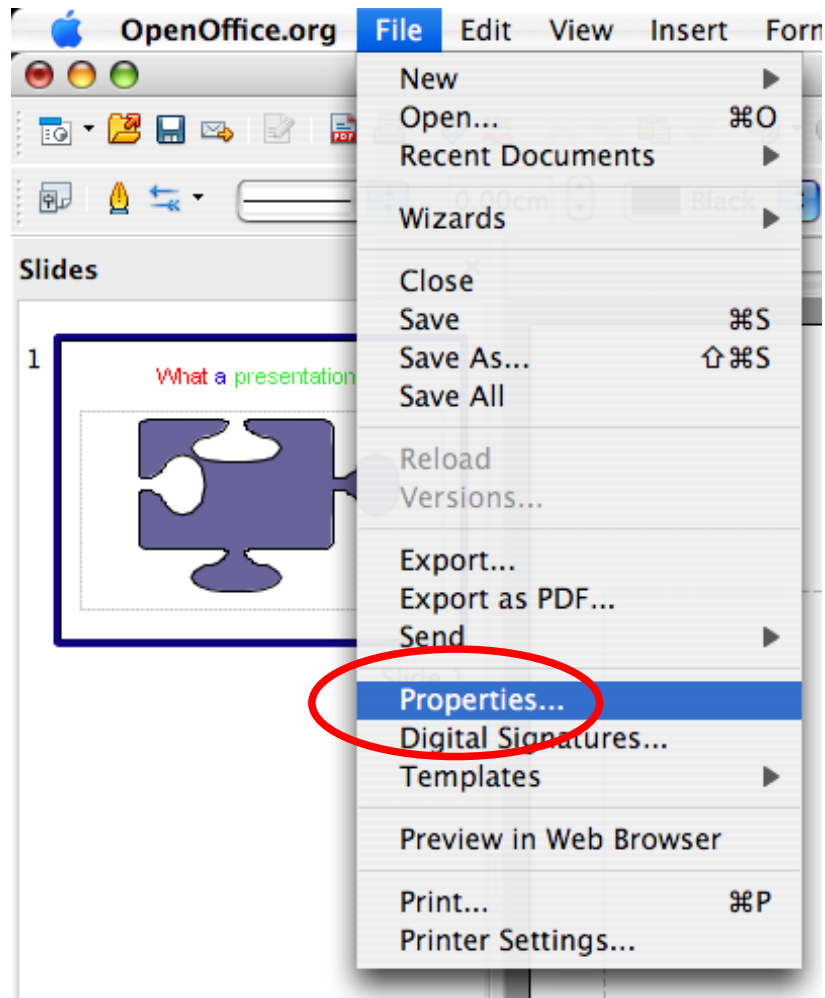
OpenOffice.org File Edit View Insert Form

Slides

1

What a presentation

New
Open... ⌘O
Recent Documents
Wizards
Close
Save ⌘S
Save As... ⇧⌘S
Save All
Reload
Versions...
Export...
Export as PDF...
Send
Properties...
Digital Signatures...
Templates
Preview in Web Browser
Print... ⌘P
Printer Settings...